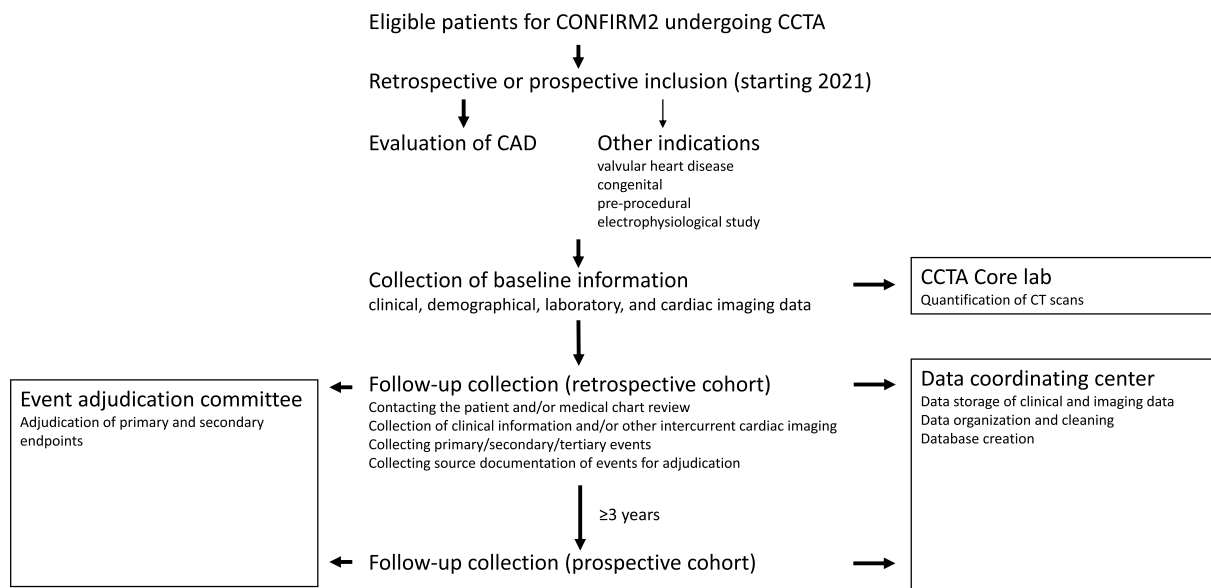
Eligible patients for CONFIRM2 undergoing CCTA

Retrospective or prospective inclusion (starting 2021)

Evaluation of CAD

Other indications
valvular heart disease
congenital
pre-procedural
electrophysiological study

Collection of baseline information
clinical, demographical, laboratory, and cardiac imaging data

CCTA Core lab
Quantification of CT scans

Event adjudication committee
Adjudication of primary and secondary endpoints

Follow-up collection (retrospective cohort)
Contacting the patient and/or medical chart review
Collection of clinical information and/or other intercurrent cardiac imaging
Collecting primary/secondary/tertiary events
Collecting source documentation of events for adjudication

Data coordinating center
Data storage of clinical and imaging data
Data organization and cleaning
Database creation

≥3 years

Follow-up collection (prospective cohort)